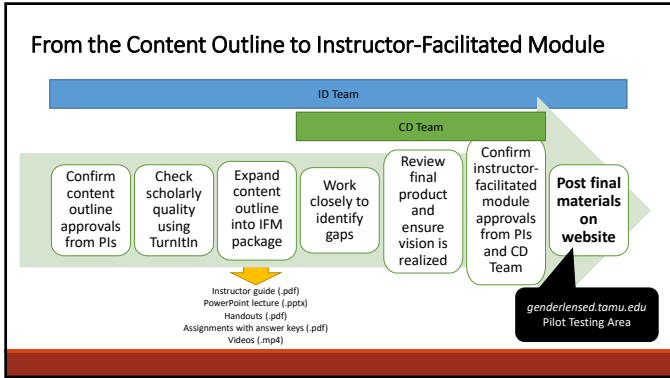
From the Content Outline to Instructor-Facilitated Module

ID Team

CD Team

Confirm content outline approvals from PIs

Check scholarly quality using TurnItIn

Expand content outline into IFM package

Work closely to identify gaps

Review final product and ensure vision is realized

Confirm instructor-facilitated module approvals from PIs and CD Team

Post final materials on website

Instructor guide (.pdf)
PowerPoint lecture (.pptx)
Handouts (.pdf)
Assignments with answer keys (.pdf)
Videos (.mp4)

genderlensed.tamu.edu
Pilot Testing Area